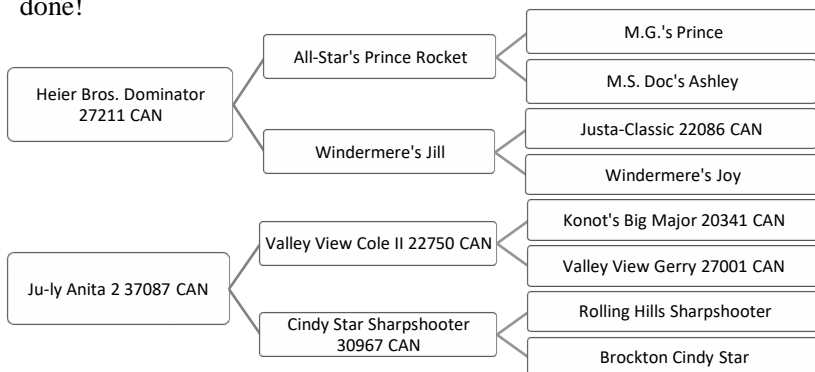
done!

Heier Bros. Dominator 27211 CAN

All-Star's Prince Rocket

M.G.'s Prince

M.S. Doc's Ashley

Windermere's Jill

Justa-Classic 22086 CAN

Windermere's Joy

Ju-ly Anita 2 37087 CAN

Valley View Cole II 22750 CAN

Konot's Big Major 20341 CAN

Valley View Gerry 27001 CAN

Cindy Star Sharpshooter 30967 CAN

Rolling Hills Sharpshooter

Brockton Cindy Star